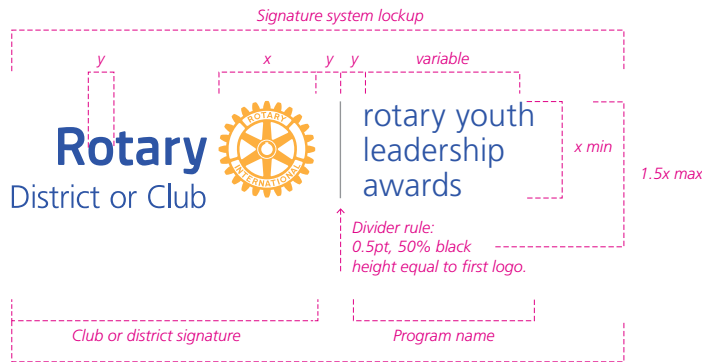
Signature system lockup

y

x

y

y

variable

Rotary

District or Club

ROTARY INTERNATIONAL

rotary youth leadership awards

x min

1.5x max

Divider rule: 0.5pt, 50% black height equal to first logo.

Club or district signature

Program name